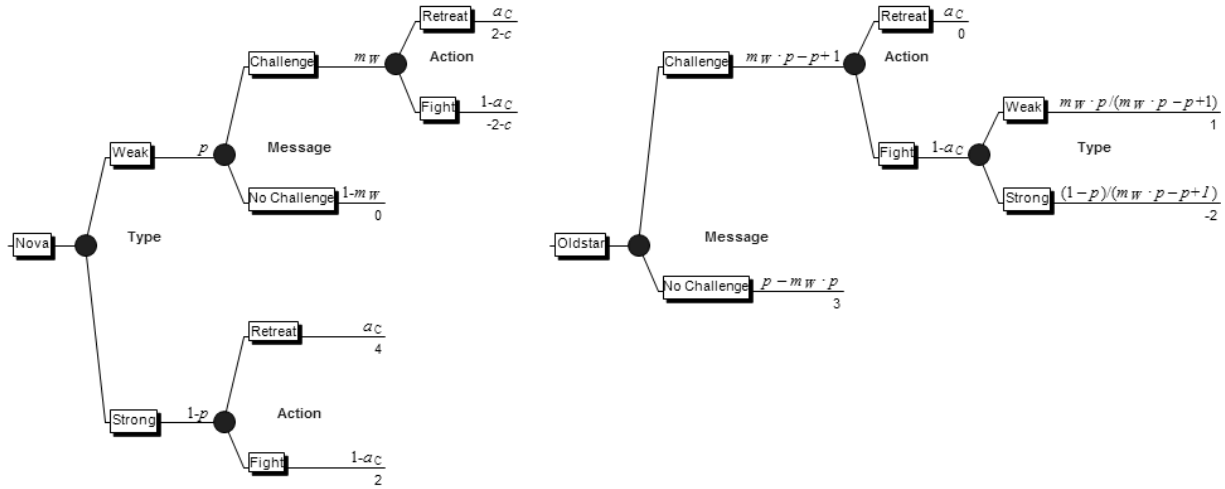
Nova

Type

Weak

$p$

Message

Challenge

$m_W$

Action

Retreat

$a_C$

2-c

Fight

1-$a_C$

-2-c

No Challenge

1-$m_W$

0

Strong

1-$p$

Action

Retreat

$a_C$

4

Fight

1-$a_C$

2

Oldstar

Message

Challenge

$m_W \cdot p - p + 1$

Action

Retreat

$a_C$

0

Fight

1-$a_C$

Type

Weak

$m_W \cdot p / (m_W \cdot p - p + 1)$

1

Strong

$(1 - p) / (m_W \cdot p - p + 1)$

-2

No Challenge

$p - m_W \cdot p$

3